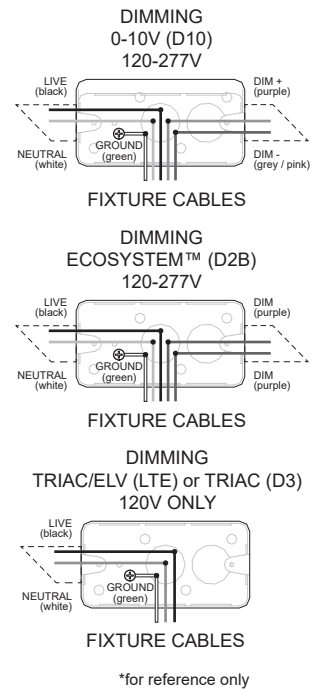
DIMMING
0-10V (D10)
120-277V

LIVE
(black)

DIM +
(purple)

NEUTRAL
(white)

GROUND
(green)

DIM -
(grey / pink)

FIXTURE CABLES

DIMMING
ECOSYSTEM™ (D2B)
120-277V

LIVE
(black)

DIM
(purple)

NEUTRAL
(white)

GROUND
(green)

DIM
(purple)

FIXTURE CABLES

DIMMING
TRIAC/ELV (LTE) or TRIAC (D3)
120V ONLY

LIVE
(black)

NEUTRAL
(white)

GROUND
(green)

FIXTURE CABLES

*for reference only